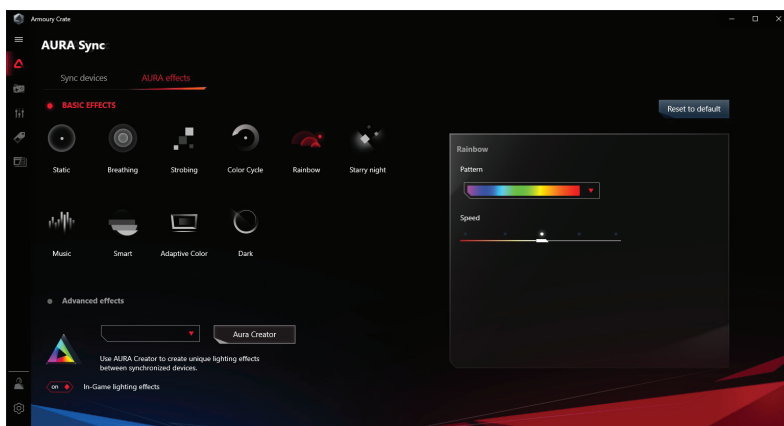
Armoury Crate

AURA Sync

Sync devices AURA effects

BASIC EFFECTS

Reset to default

Static Breathing Strobing Color Cycle Rainbow Starry night

Rainbow

Pattern

Speed

Music Smart Adaptive Color Dark

Advanced effects

Aura Creator

Use AURA Creator to create unique lighting effects between synchronized devices.

on In-Game lighting effects